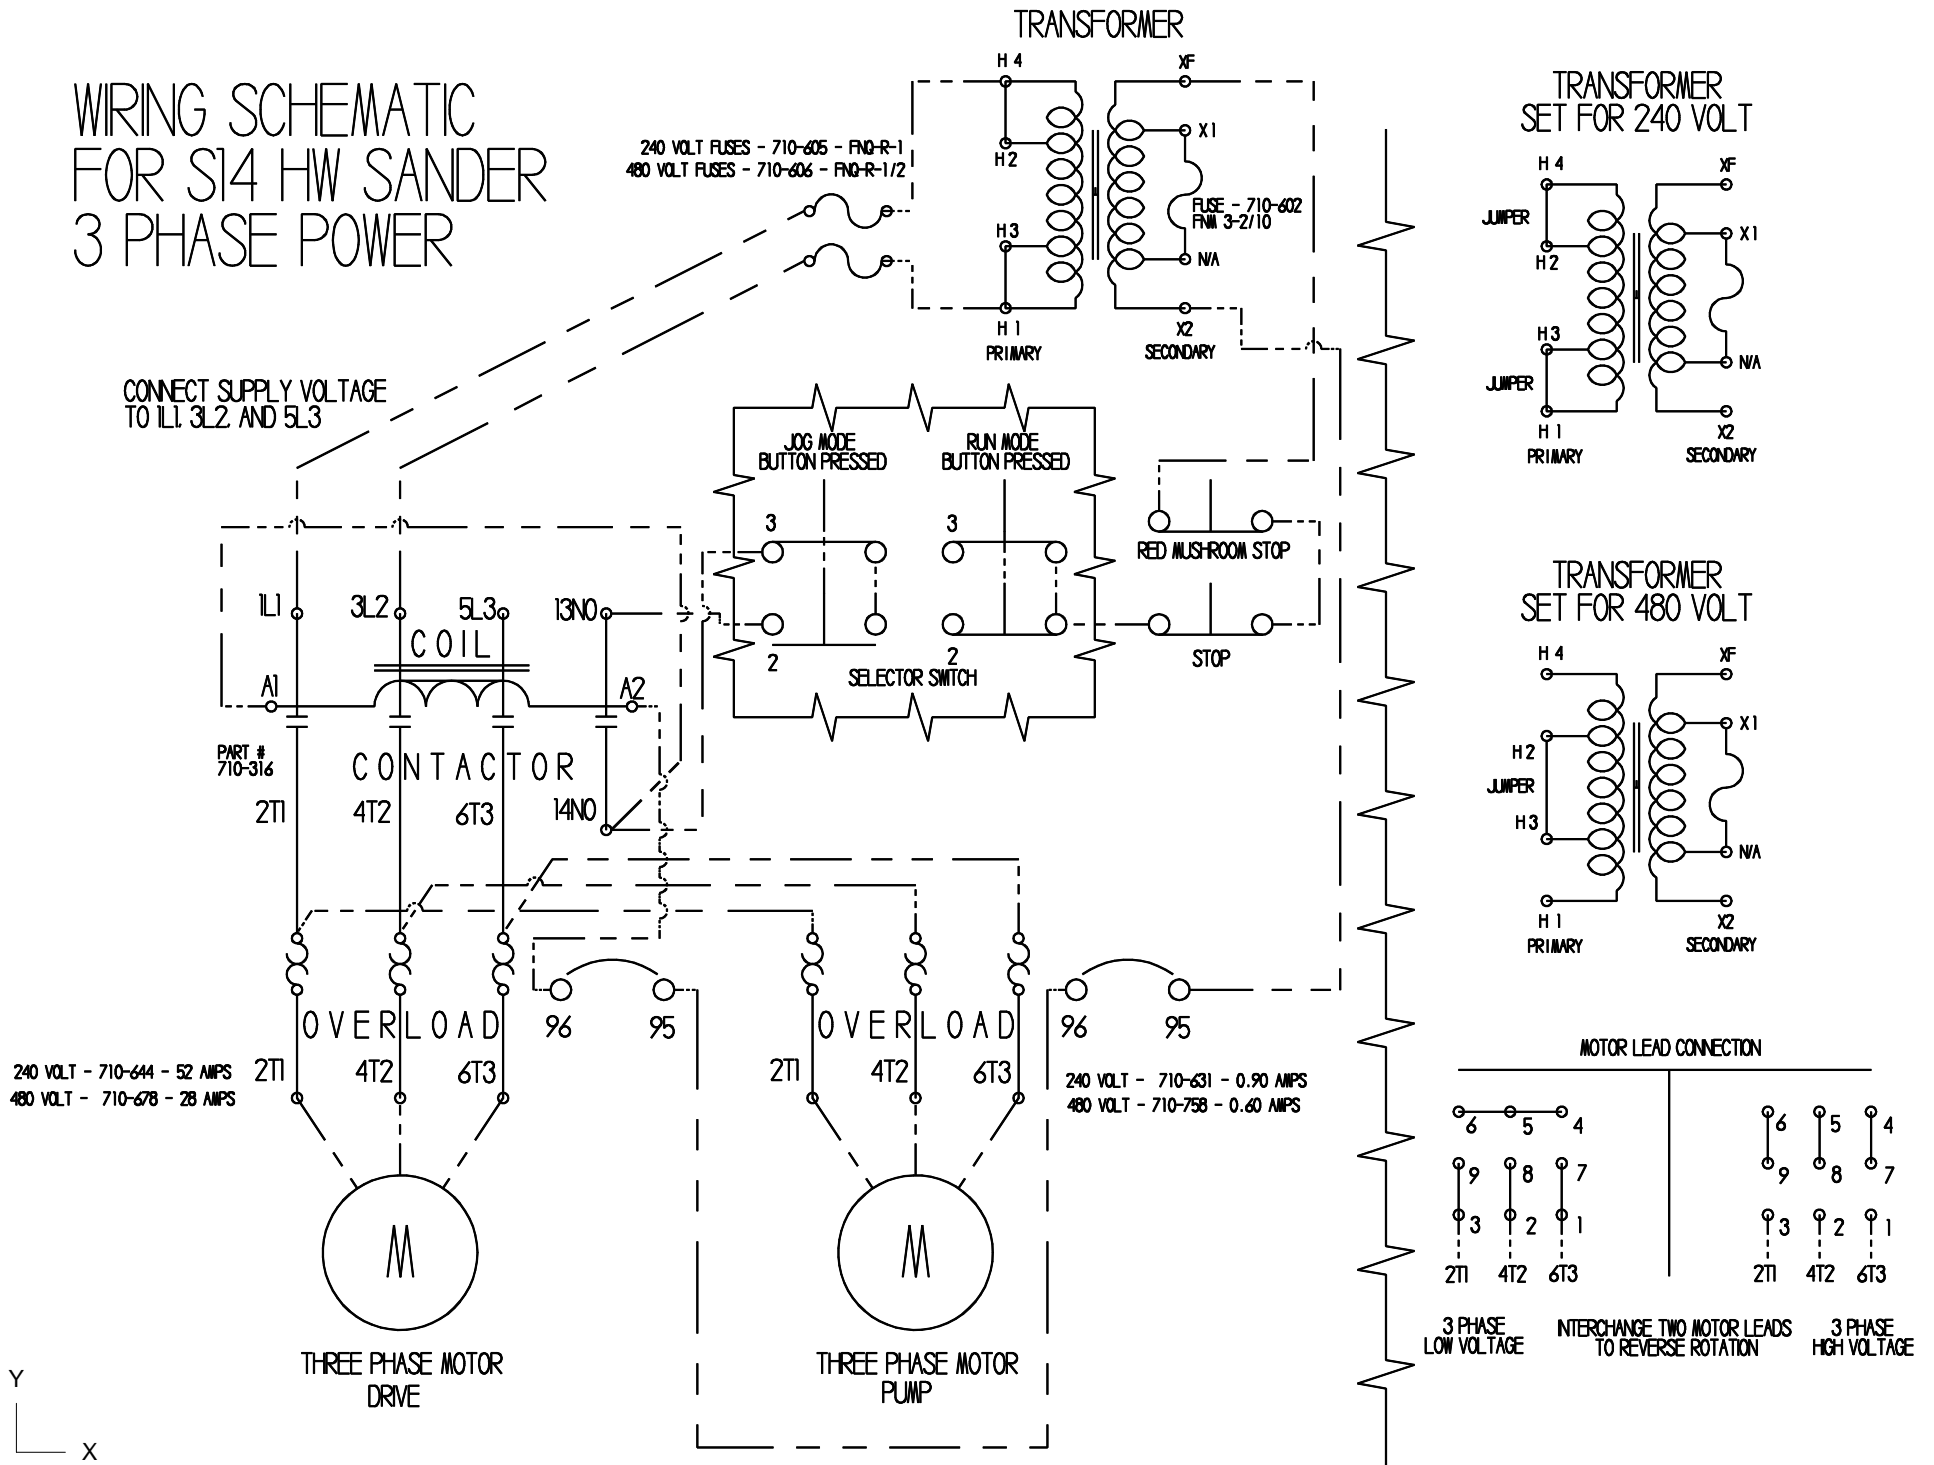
WIRING SCHEMATIC
FOR S14 HW SANDER
3 PHASE POWER

TRANSFORMER

H 4
XF
X1
H2
240 VOLT FUSES - 710-605 - FNQ-R-1
480 VOLT FUSES - 710-606 - FNQ-R-1/2
FUSE - 710-602
FNM 3-2/10
H3
N/A
H 1
X2
PRIMARY
SECONDARY

TRANSFORMER
SET FOR 240 VOLT
H 4
XF
JUMPER
X1
H2
H3
N/A
JUMPER
H 1
X2
PRIMARY
SECONDARY

CONNECT SUPPLY VOLTAGE
TO 1L1, 3L2, AND 5L3

JOG MODE
BUTTON PRESSED
RUN MODE
BUTTON PRESSED
3
3
RED MUSHROOM STOP
2
2
SELECTOR SWITCH
STOP

1L1
3L2
5L3
13NO
COIL
A1
A2
PART #
710-316
CONTACTOR
2T1
4T2
6T3
14NO

TRANSFORMER
SET FOR 480 VOLT
H 4
XF
X1
H2
JUMPER
H3
N/A
H 1
X2
PRIMARY
SECONDARY

OVERLOAD
96
95
OVERLOAD
96
95
240 VOLT - 710-644 - 52 AMPS
480 VOLT - 710-678 - 28 AMPS
2T1
4T2
6T3
2T1
4T2
6T3
240 VOLT - 710-631 - 0.90 AMPS
480 VOLT - 710-758 - 0.60 AMPS

MOTOR LEAD CONNECTION
6 5 4
9 8 7
3 2 1
2T1 4T2 6T3
6 5 4
9 8 7
3 2 1
2T1 4T2 6T3

M
M
THREE PHASE MOTOR
DRIVE
THREE PHASE MOTOR
PUMP

3 PHASE
LOW VOLTAGE
INTERCHANGE TWO MOTOR LEADS
TO REVERSE ROTATION
3 PHASE
HIGH VOLTAGE

Y
X